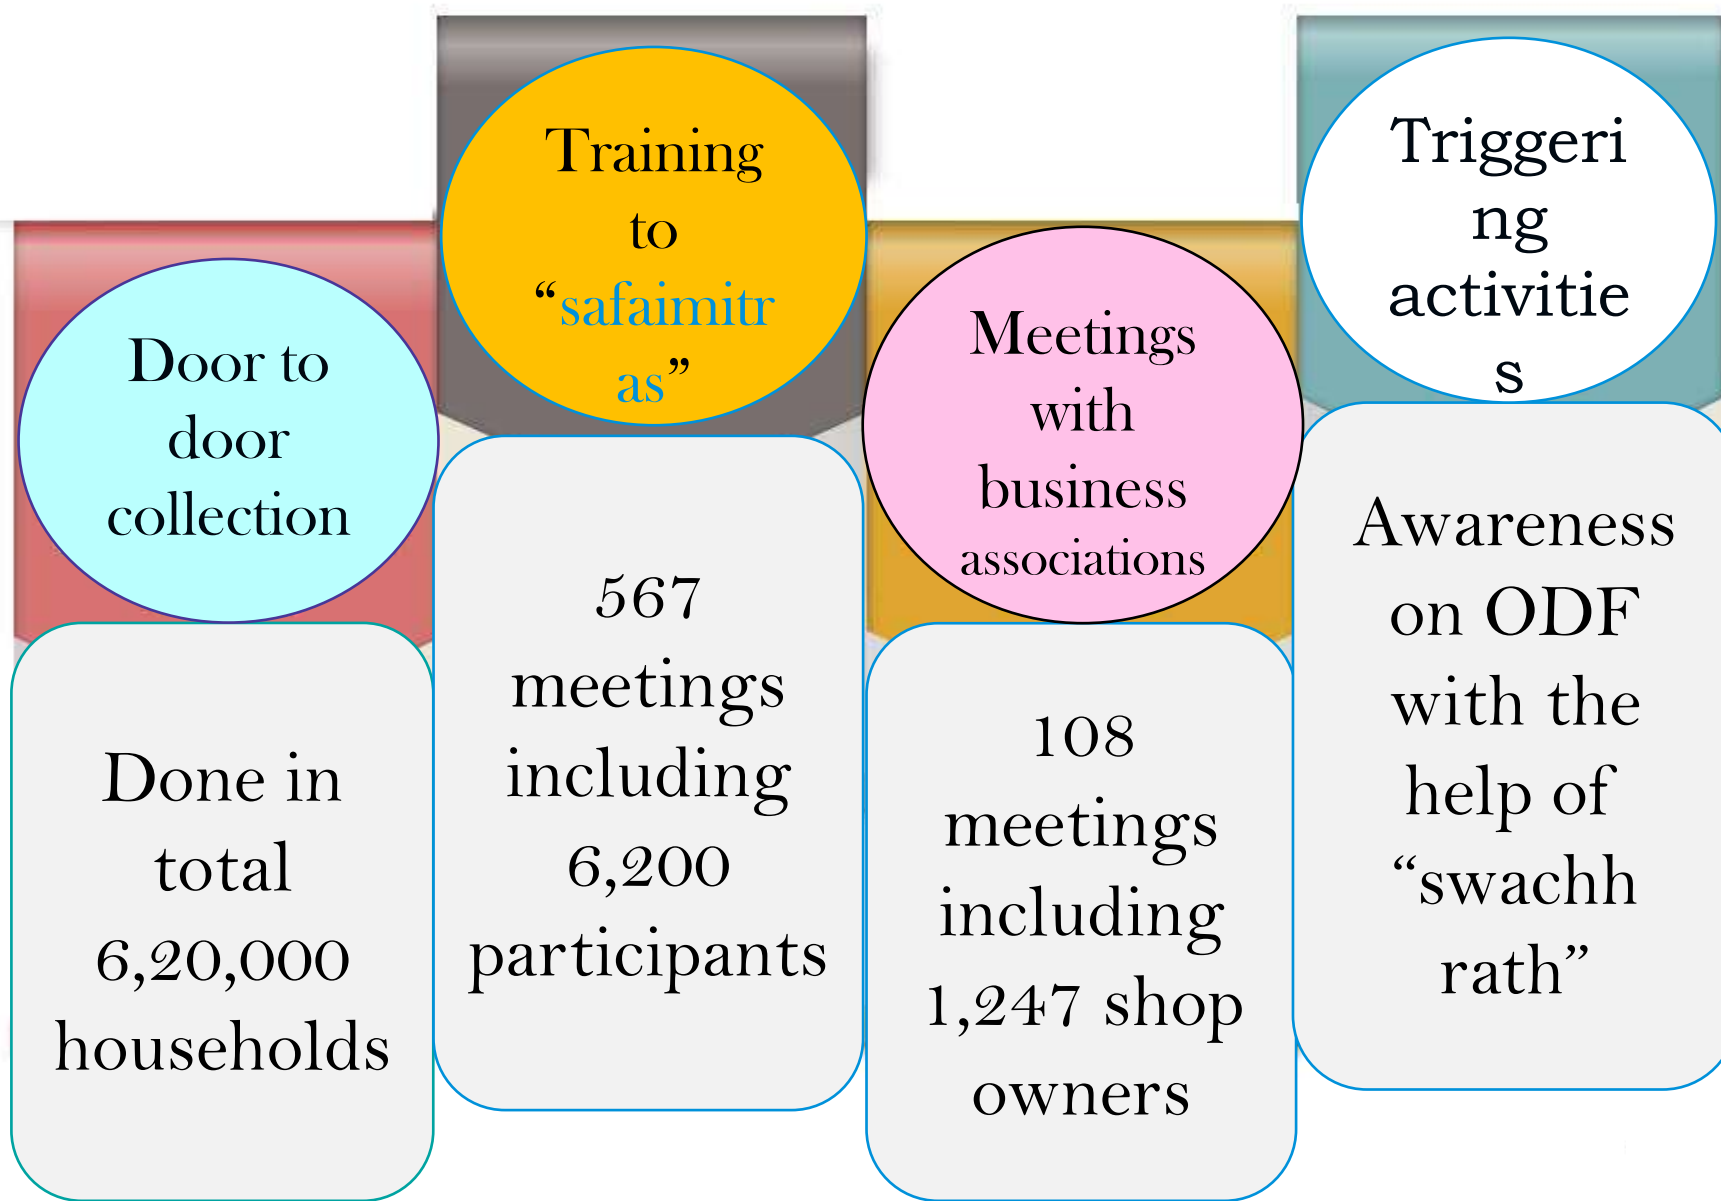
Door to door collection

Done in total 6,20,000 households

Training to “safaimitras”

567 meetings including 6,200 participants

Meetings with business associations

108 meetings including 1,247 shop owners

Triggering activities

Awareness on ODF with the help of “swachh rath”